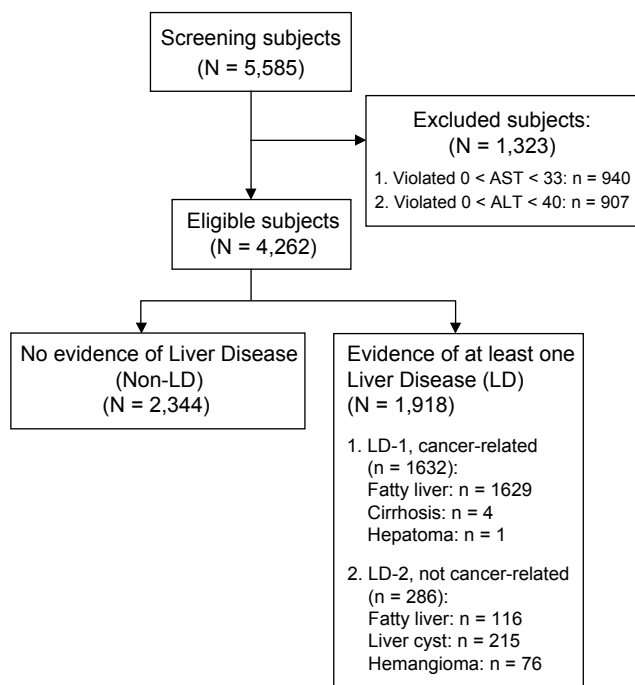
Screening subjects
(N = 5,585)

Excluded subjects:
(N = 1,323)
1. Violated 0 < AST < 33: n = 940
2. Violated 0 < ALT < 40: n = 907

Eligible subjects
(N = 4,262)

No evidence of Liver Disease
(Non-LD)
(N = 2,344)

Evidence of at least one Liver Disease (LD)
(N = 1,918)

1. LD-1, cancer-related (n = 1632):
Fatty liver: n = 1629
Cirrhosis: n = 4
Hepatoma: n = 1

2. LD-2, not cancer-related (n = 286):
Fatty liver: n = 116
Liver cyst: n = 215
Hemangioma: n = 76